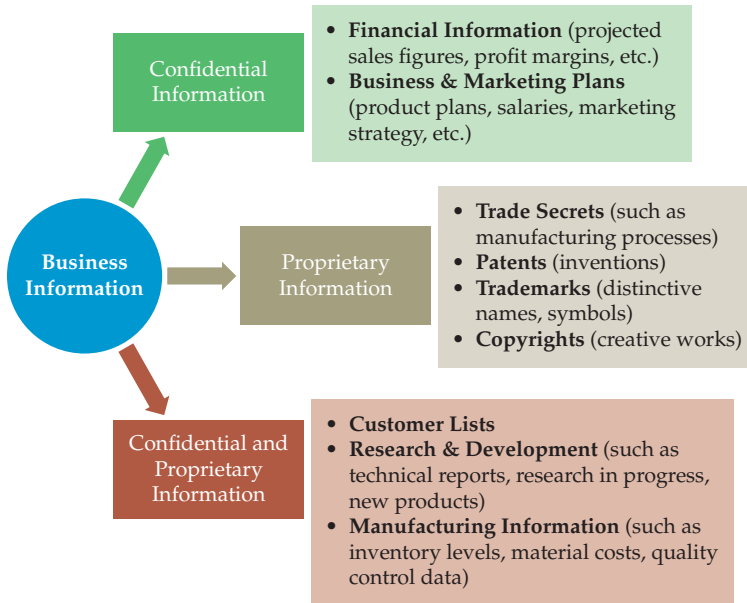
Business Information

Confidential Information

- **Financial Information** (projected sales figures, profit margins, etc.)
- **Business & Marketing Plans** (product plans, salaries, marketing strategy, etc.)

Proprietary Information

- **Trade Secrets** (such as manufacturing processes)
- **Patents** (inventions)
- **Trademarks** (distinctive names, symbols)
- **Copyrights** (creative works)

Confidential and Proprietary Information

- **Customer Lists**
- **Research & Development** (such as technical reports, research in progress, new products)
- **Manufacturing Information** (such as inventory levels, material costs, quality control data)